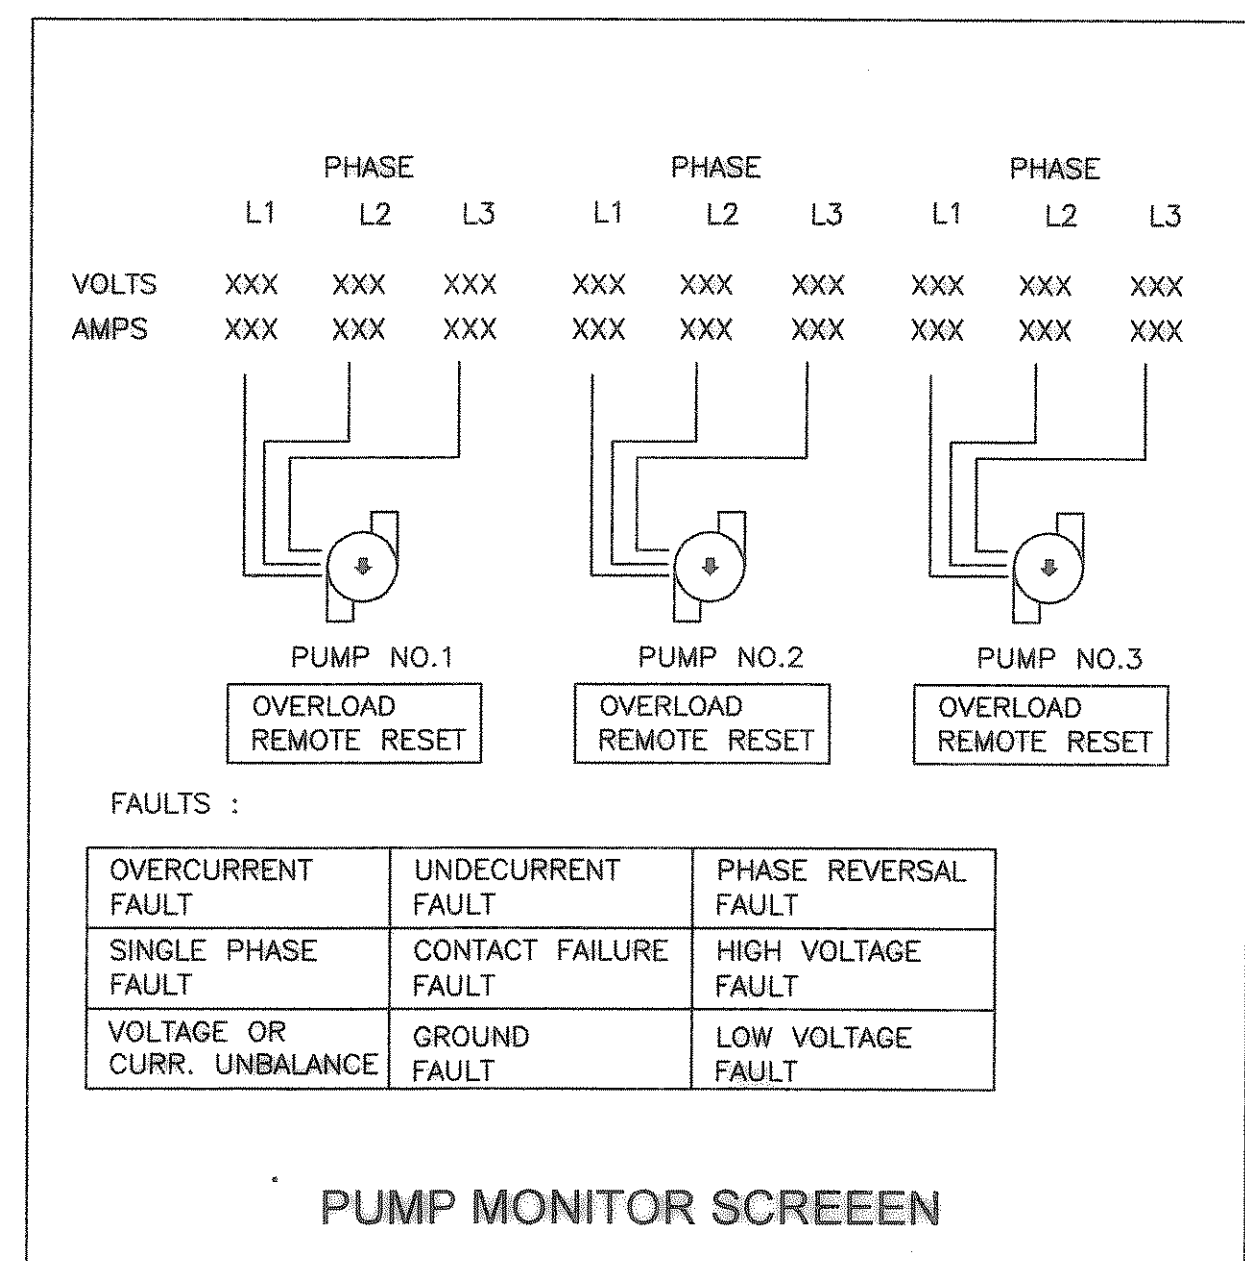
| | PHASE | | | PHASE | | | PHASE | | |
|---|---|---|---|---|---|---|---|---|---|
| | L1 | L2 | L3 | L1 | L2 | L3 | L1 | L2 | L3 |
| VOLTS | XXX | XXX | XXX | XXX | XXX | XXX | XXX | XXX | XXX |
| AMPS | XXX | XXX | XXX | XXX | XXX | XXX | XXX | XXX | XXX |

PUMP NO.1
OVERLOAD REMOTE RESET

PUMP NO.2
OVERLOAD REMOTE RESET

PUMP NO.3
OVERLOAD REMOTE RESET

FAULTS :

| OVERCURRENT FAULT | UNDECURRENT FAULT | PHASE REVERSAL FAULT |
|---|---|---|
| SINGLE PHASE FAULT | CONTACT FAILURE FAULT | HIGH VOLTAGE FAULT |
| VOLTAGE OR CURR. UNBALANCE | GROUND FAULT | LOW VOLTAGE FAULT |

PUMP MONITOR SCREEEN